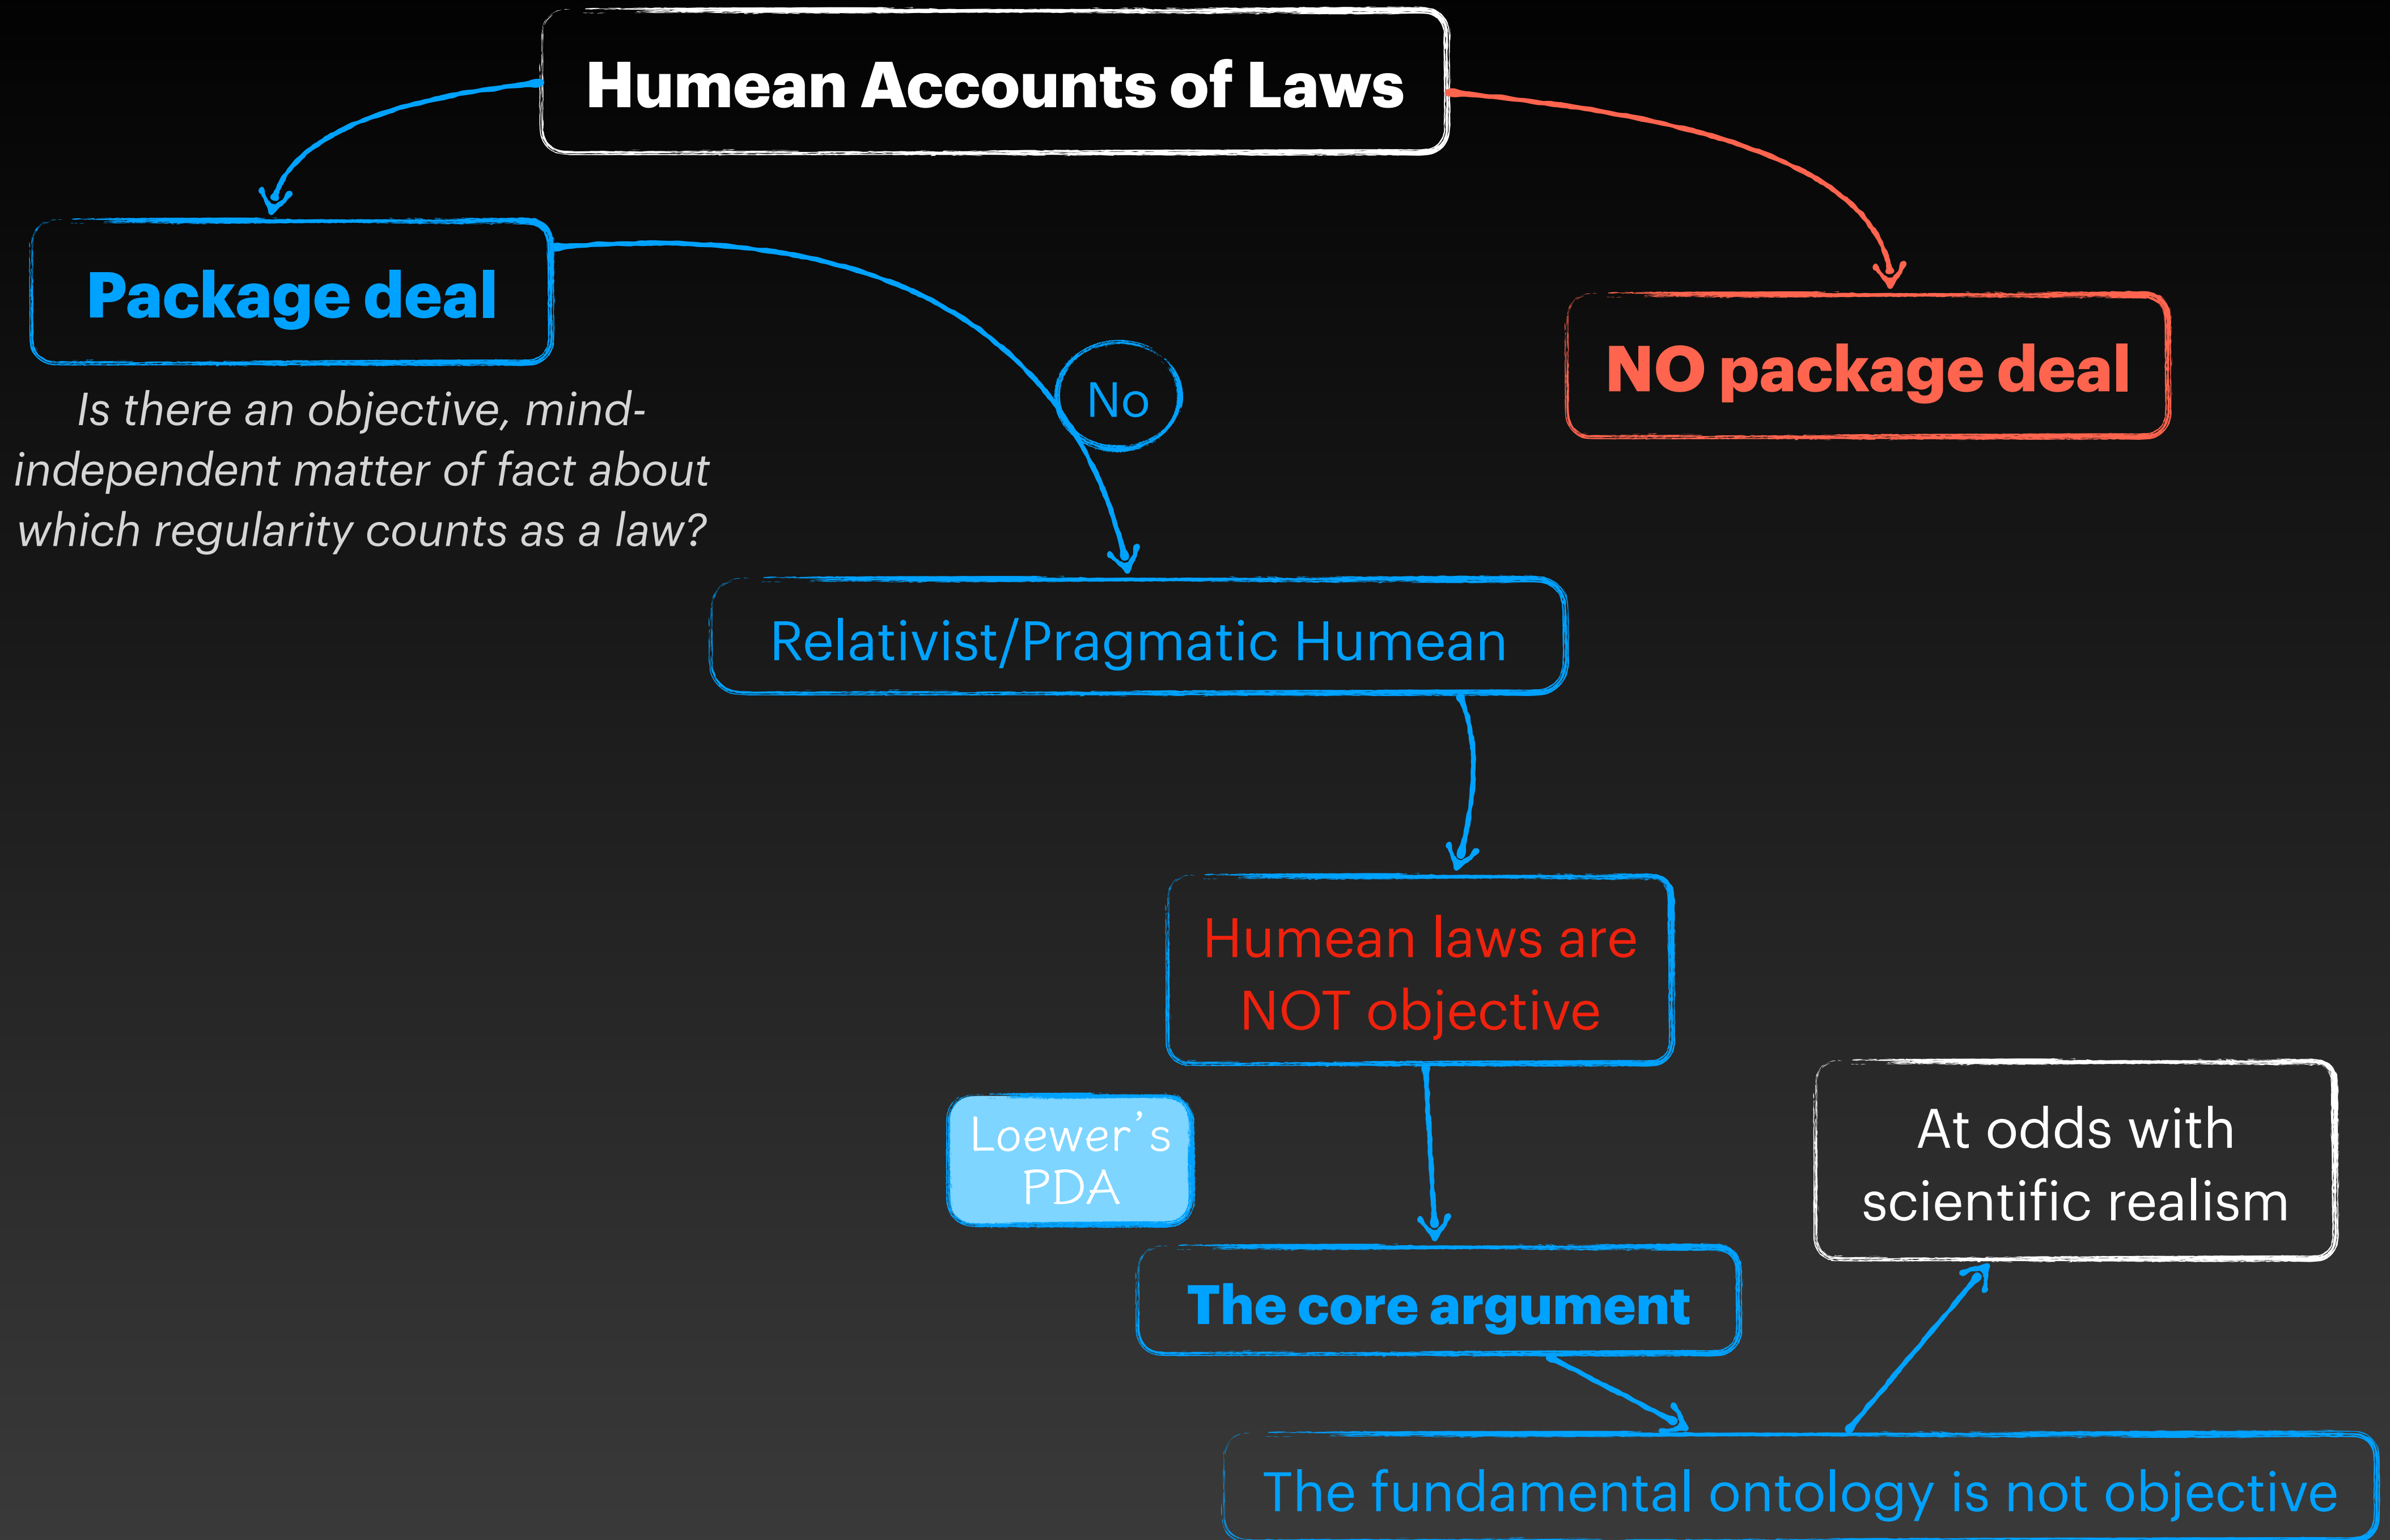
Humean Accounts of Laws

Package deal

NO package deal

Is there an objective, mind-independent matter of fact about which regularity counts as a law?

No

Relativist/Pragmatic Humean

Humean laws are NOT objective

Loewer's PDA

At odds with scientific realism

The core argument

The fundamental ontology is not objective